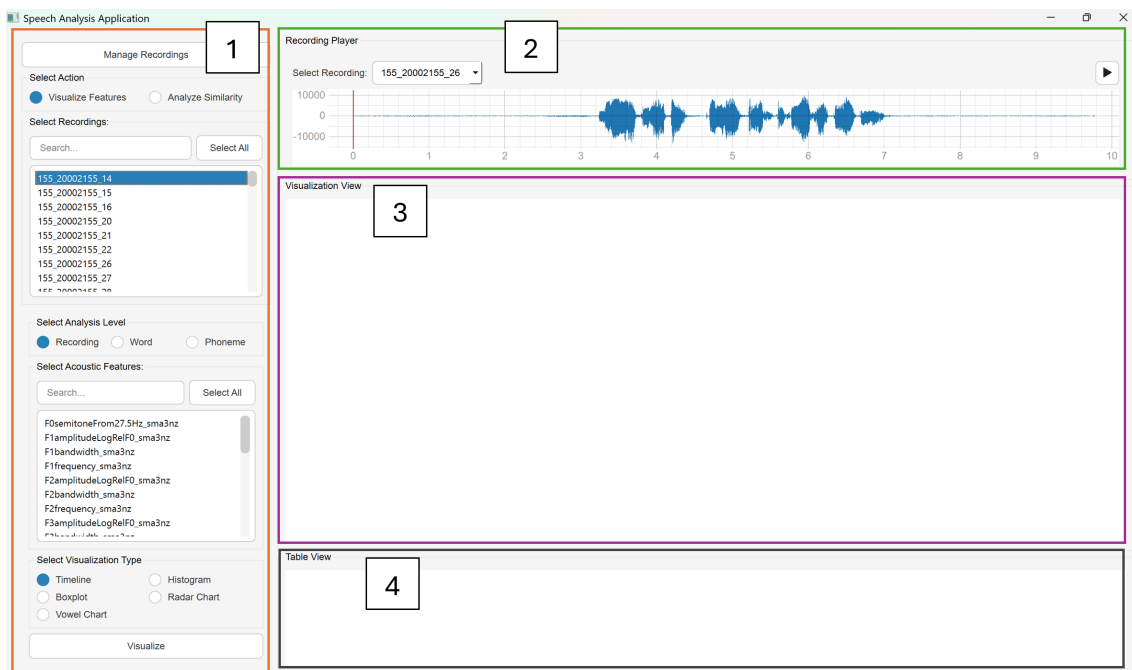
Speech Analysis Application

1

Manage Recordings

Select Action

Visualize Features Analyze Similarity

Select Recordings:

Search...

Select All

155_20002155_14
155_20002155_15
155_20002155_16
155_20002155_20
155_20002155_21
155_20002155_22
155_20002155_26
155_20002155_27
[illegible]

Select Analysis Level

Recording Word Phoneme

Select Acoustic Features:

Search...

Select All

F0semitoneFrom27.5Hz_sma3nz
F1amplitudeLogRelF0_sma3nz
F1bandwidth_sma3nz
F1frequency_sma3nz
F2amplitudeLogRelF0_sma3nz
F2bandwidth_sma3nz
F2frequency_sma3nz
F3amplitudeLogRelF0_sma3nz
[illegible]

Select Visualization Type

Timeline Histogram
Boxplot Radar Chart
Vowel Chart

Visualize

Recording Player

2

Select Recording: 155_20002155_26

10000
0
-10000

0 1 2 3 4 5 6 7 8 9 10

Visualization View

3

Table View

4